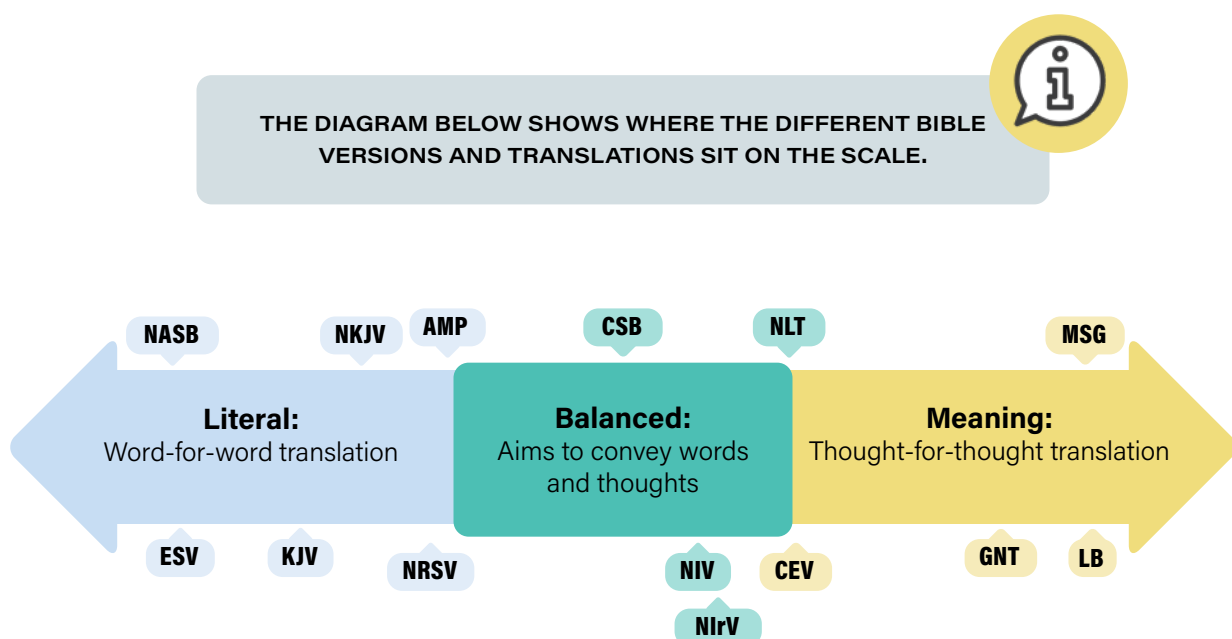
THE DIAGRAM BELOW SHOWS WHERE THE DIFFERENT BIBLE VERSIONS AND TRANSLATIONS SIT ON THE SCALE.

NASB NKJV AMP CSB NLT MSG

Literal:
Word-for-word translation

Balanced:
Aims to convey words and thoughts

Meaning:
Thought-for-thought translation

ESV KJV NRSV NIV CEV GNT LB

NIrV